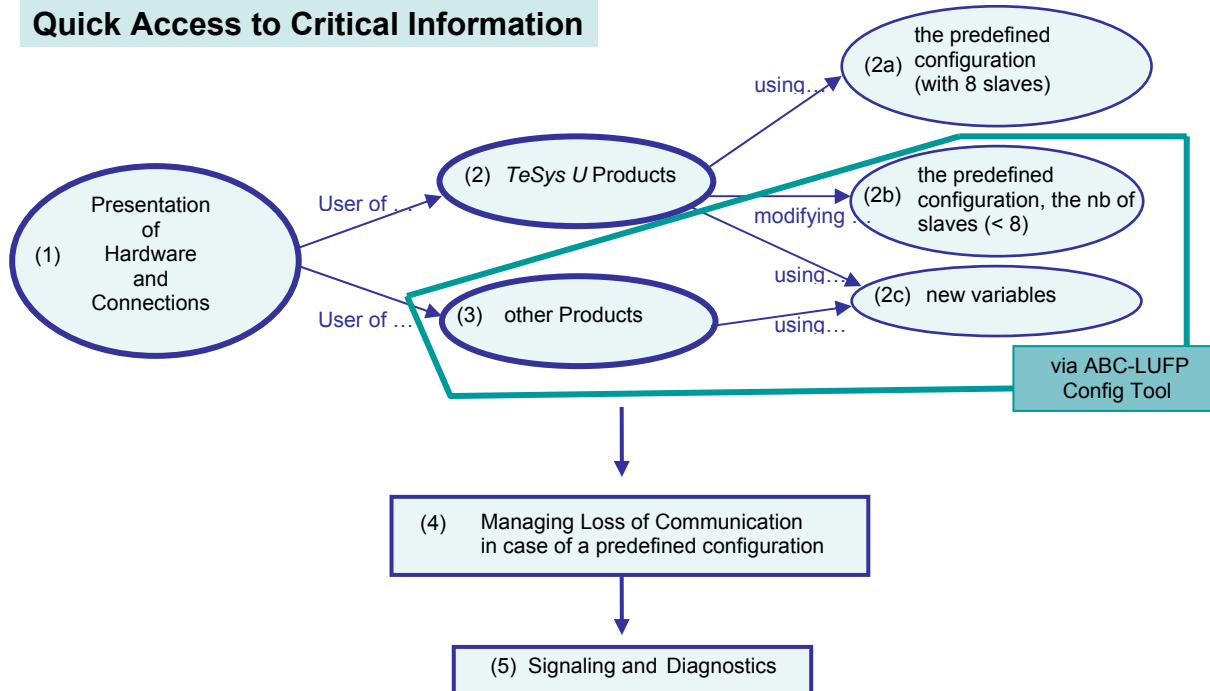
Quick Access to Critical Information

(1) Presentation of Hardware and Connections

User of …

(2) TeSys U Products

User of …

(3) other Products

using…

(2a) the predefined configuration (with 8 slaves)

modifying …

(2b) the predefined configuration, the nb of slaves (< 8)

using…

using…

(2c) new variables

via ABC-LUFP Config Tool

(4) Managing Loss of Communication in case of a predefined configuration

(5) Signaling and Diagnostics